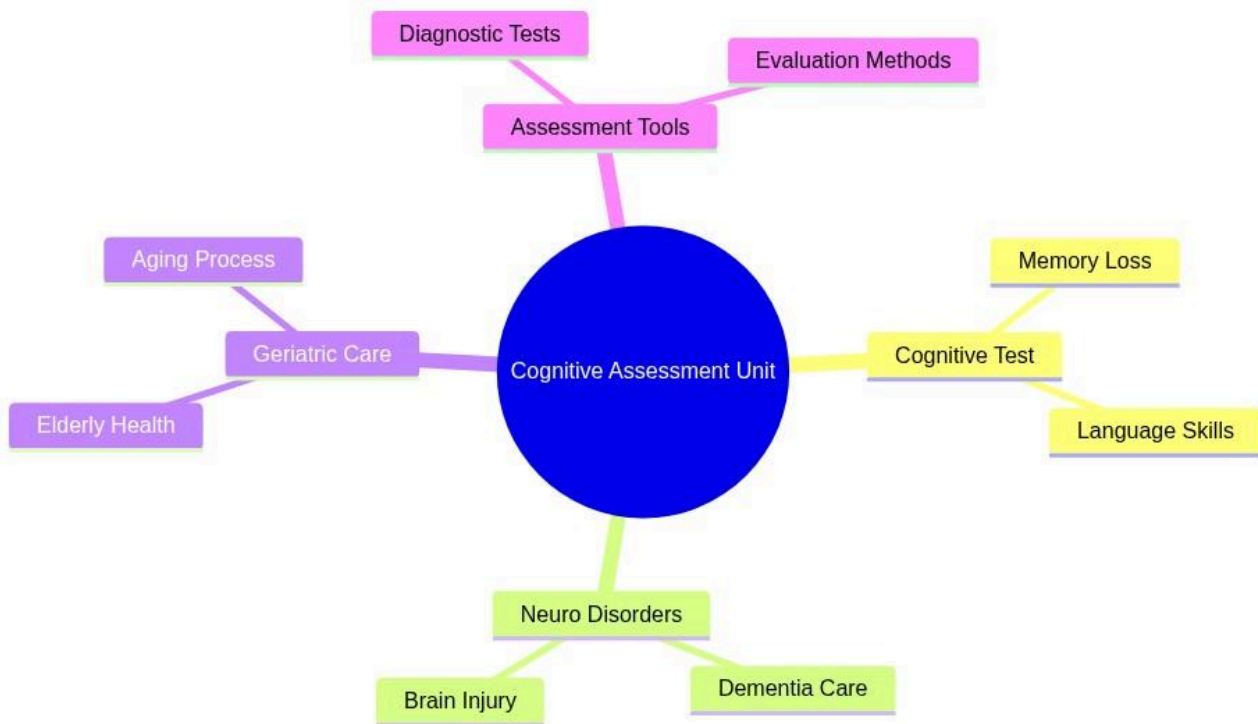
Diagnostic Tests

Evaluation Methods

Assessment Tools

Aging Process

Geriatric Care

Elderly Health

Cognitive Assessment Unit

Memory Loss

Cognitive Test

Language Skills

Neuro Disorders

Brain Injury

Dementia Care